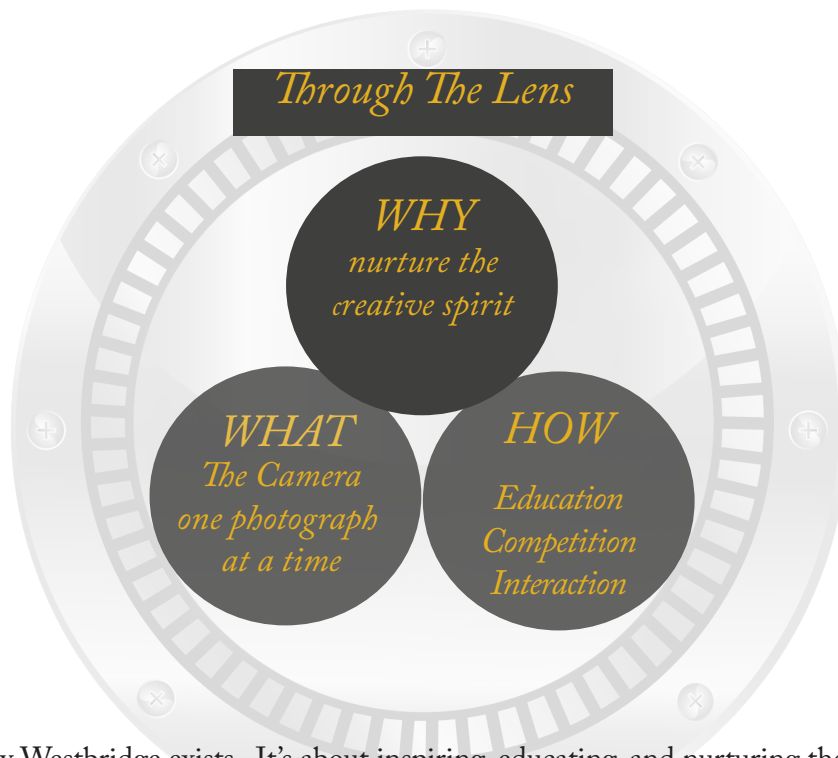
Through The Lens

WHY
nurture the creative spirit

WHAT
The Camera
one photograph at a time

HOW
Education
Competition
Interaction

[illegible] Westbridge exists. It's about inspiring, educating, and nurturing the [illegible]